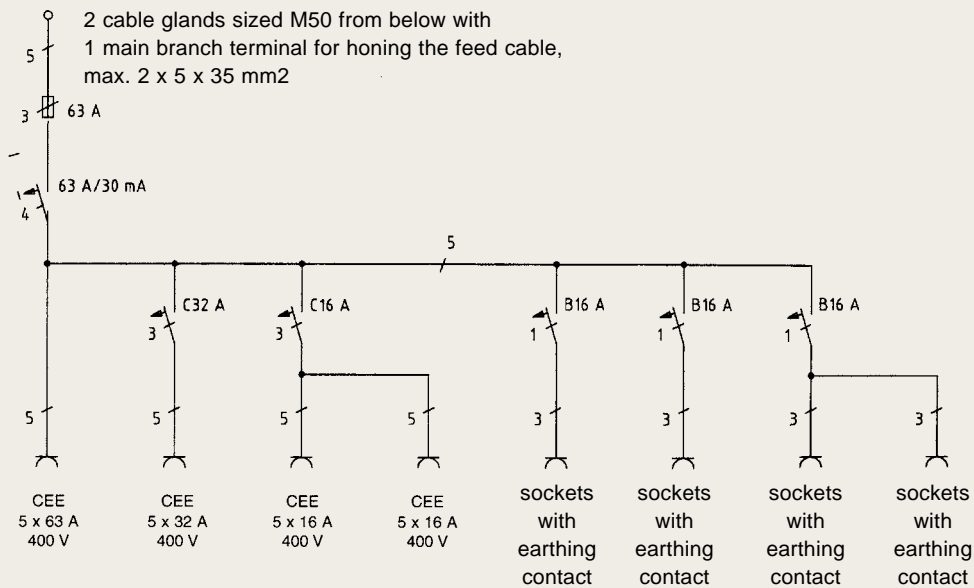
2 cable glands sized M50 from below with
1 main branch terminal for honing the feed cable,
max. 2 x 5 x 35 mm2

5

3

63 A

63 A/30 mA

4

5

C32 A

3

C16 A

3

B16 A

1

B16 A

1

B16 A

1

5

5

5

5

3

3

3

3

CEE
5 x 63 A
400 V

CEE
5 x 32 A
400 V

CEE
5 x 16 A
400 V

CEE
5 x 16 A
400 V

sockets with earthing contact

sockets with earthing contact

sockets with earthing contact

sockets with earthing contact